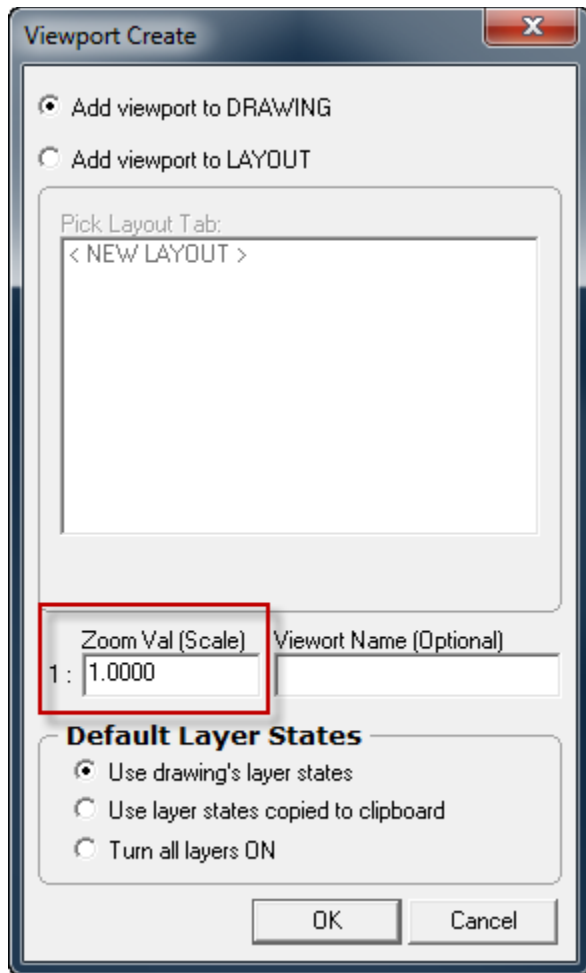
Viewport Create

Add viewport to DRAWING

Add viewport to LAYOUT

Pick Layout Tab:

< NEW LAYOUT >

Zoom Val (Scale)

1 : 1.0000

Viewort Name (Optional)

Default Layer States

Use drawing's layer states

Use layer states copied to clipboard

Turn all layers ON

OK

Cancel